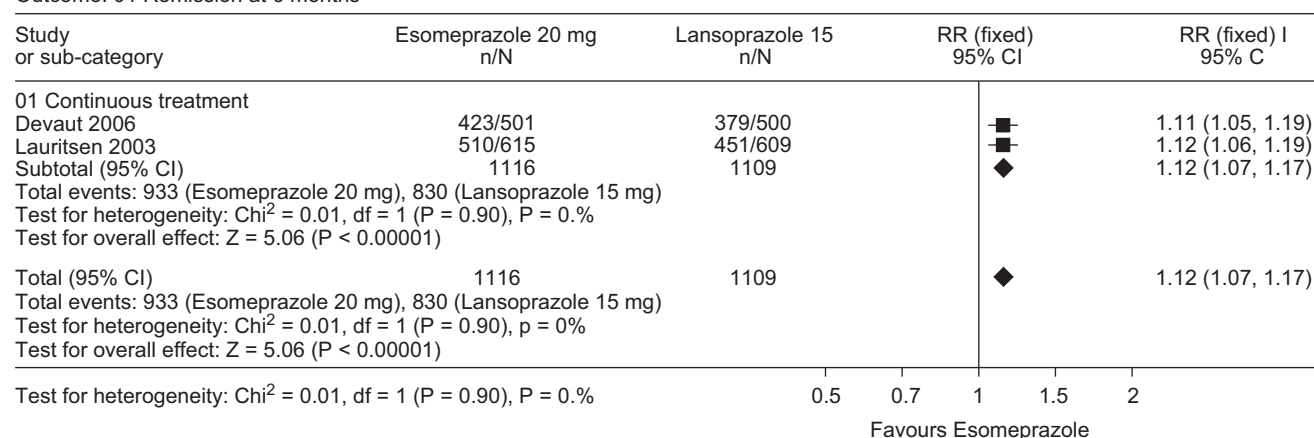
Outcome: 01 Remission at 6 months

| Study or sub-category | Esomeprazole 20 mg n/N | Lansoprazole 15 n/N | RR (fixed) 95% CI | RR (fixed) I 95% C |
|---|---|---|---|---|
| 01 Continuous treatment | | | | |
| Devaut 2006 | 423/501 | 379/500 | | 1.11 (1.05, 1.19) |
| Lauritsen 2003 | 510/615 | 451/609 | | 1.12 (1.06, 1.19) |
| Subtotal (95% CI) | 1116 | 1109 | | 1.12 (1.07, 1.17) |

Total events: 933 (Esomeprazole 20 mg), 830 (Lansoprazole 15 mg)
Test for heterogeneity: Chi$^2$ = 0.01, df = 1 (P = 0.90), P = 0.%
Test for overall effect: Z = 5.06 (P < 0.00001)

| | | | | |
|---|---|---|---|---|
| Total (95% CI) | 1116 | 1109 | | 1.12 (1.07, 1.17) |

Total events: 933 (Esomeprazole 20 mg), 830 (Lansoprazole 15 mg)
Test for heterogeneity: Chi$^2$ = 0.01, df = 1 (P = 0.90), p = 0%
Test for overall effect: Z = 5.06 (P < 0.00001)

Test for heterogeneity: Chi$^2$ = 0.01, df = 1 (P = 0.90), P = 0.%

0.5 0.7 1 1.5 2

Favours Esomeprazole